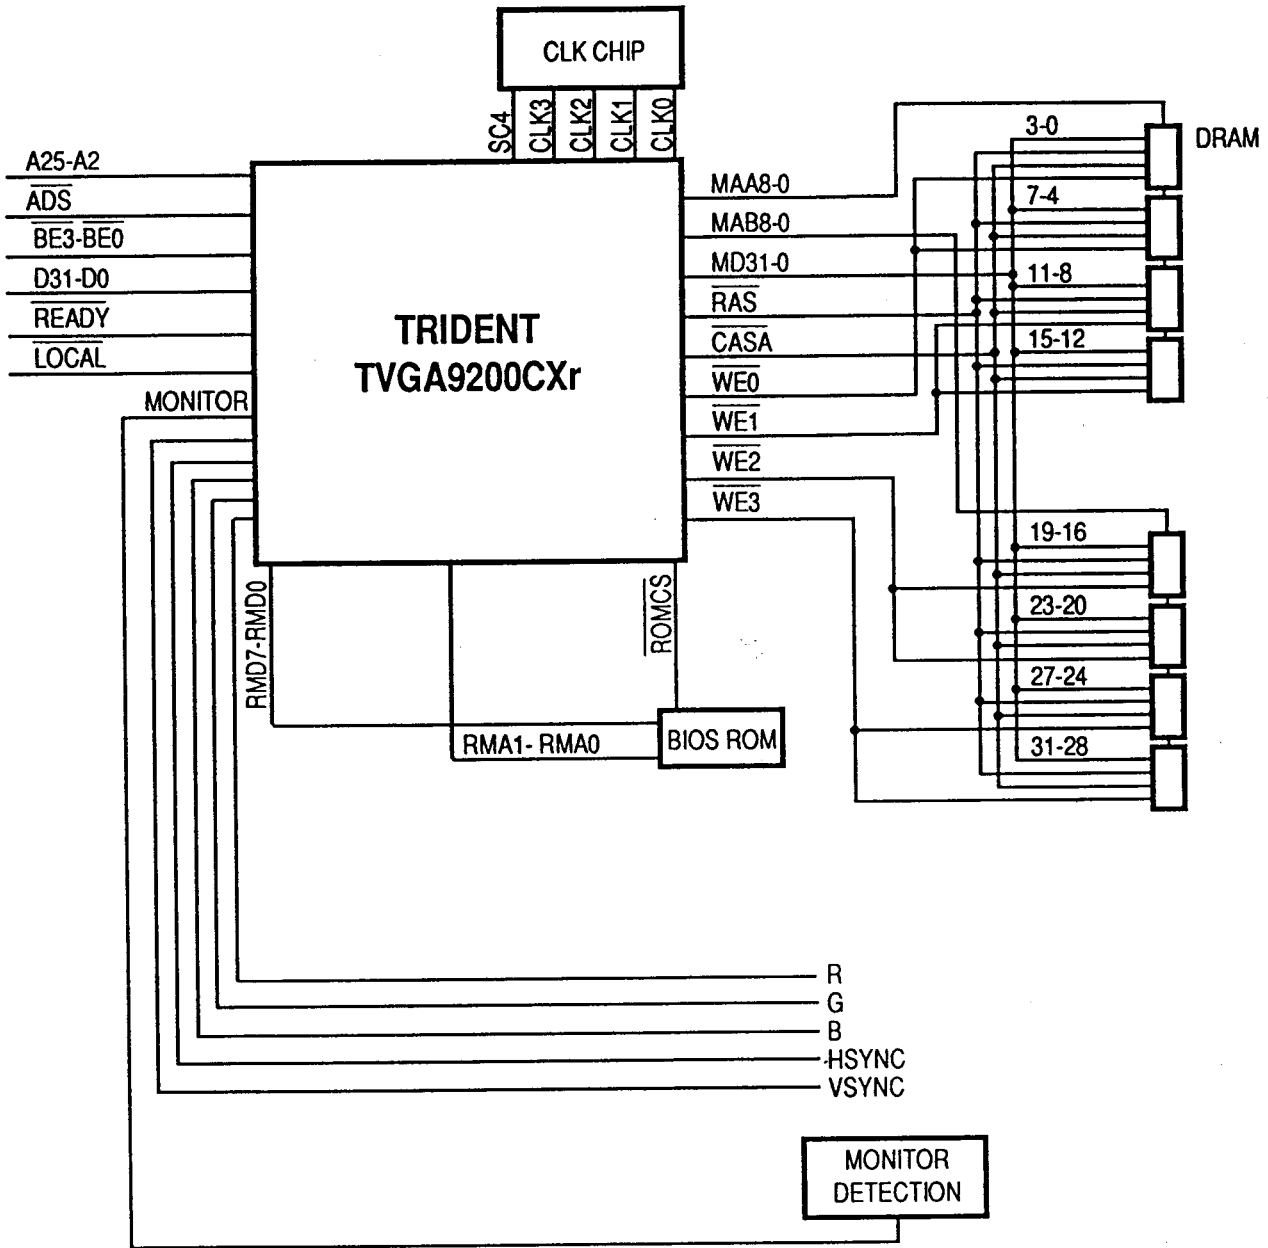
CLK CHIP

SC4 CLK3 CLK2 CLK1 CLK0

A25-A2
$\overline{ADS}$
$\overline{BE3}$-$\overline{BE0}$
D31-D0
$\overline{READY}$
$\overline{LOCAL}$
MONITOR

TRIDENT
TVGA9200CXr

MAA8-0
MAB8-0
MD31-0
$\overline{RAS}$
$\overline{CASA}$
$\overline{WE0}$
$\overline{WE1}$
$\overline{WE2}$
$\overline{WE3}$

3-0
DRAM
7-4
11-8
15-12
19-16
23-20
27-24
31-28

RMD7-RMD0
$\overline{ROMCS}$
RMA1- RMA0
BIOS ROM

R
G
B
HSYNC
VSYNC

MONITOR
DETECTION